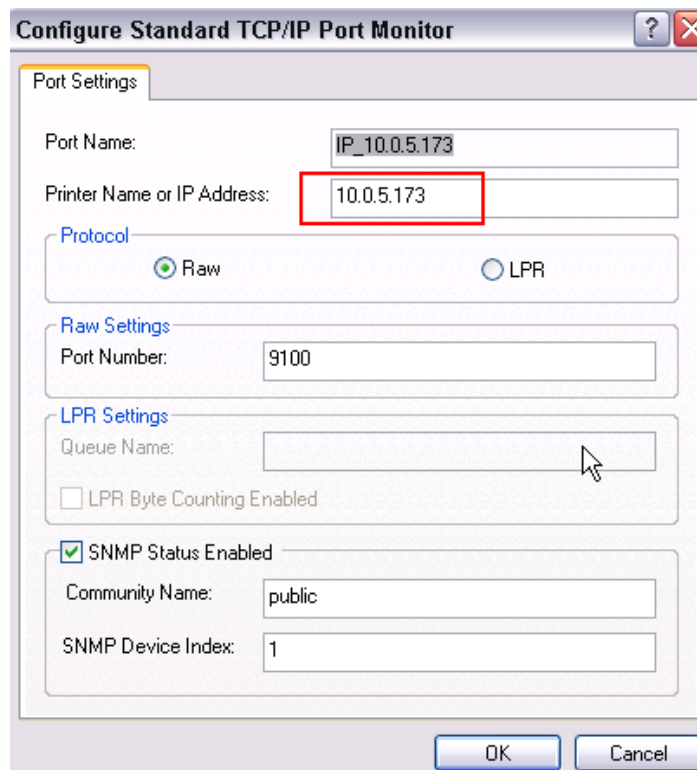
Configure Standard TCP/IP Port Monitor

?

Port Settings

Port Name:
IP_10.0.5.173

Printer Name or IP Address:
10.0.5.173

Protocol
Raw
LPR

Raw Settings
Port Number:
9100

LPR Settings
Queue Name:

LPR Byte Counting Enabled

SNMP Status Enabled
Community Name:
public
SNMP Device Index:
1

OK
Cancel